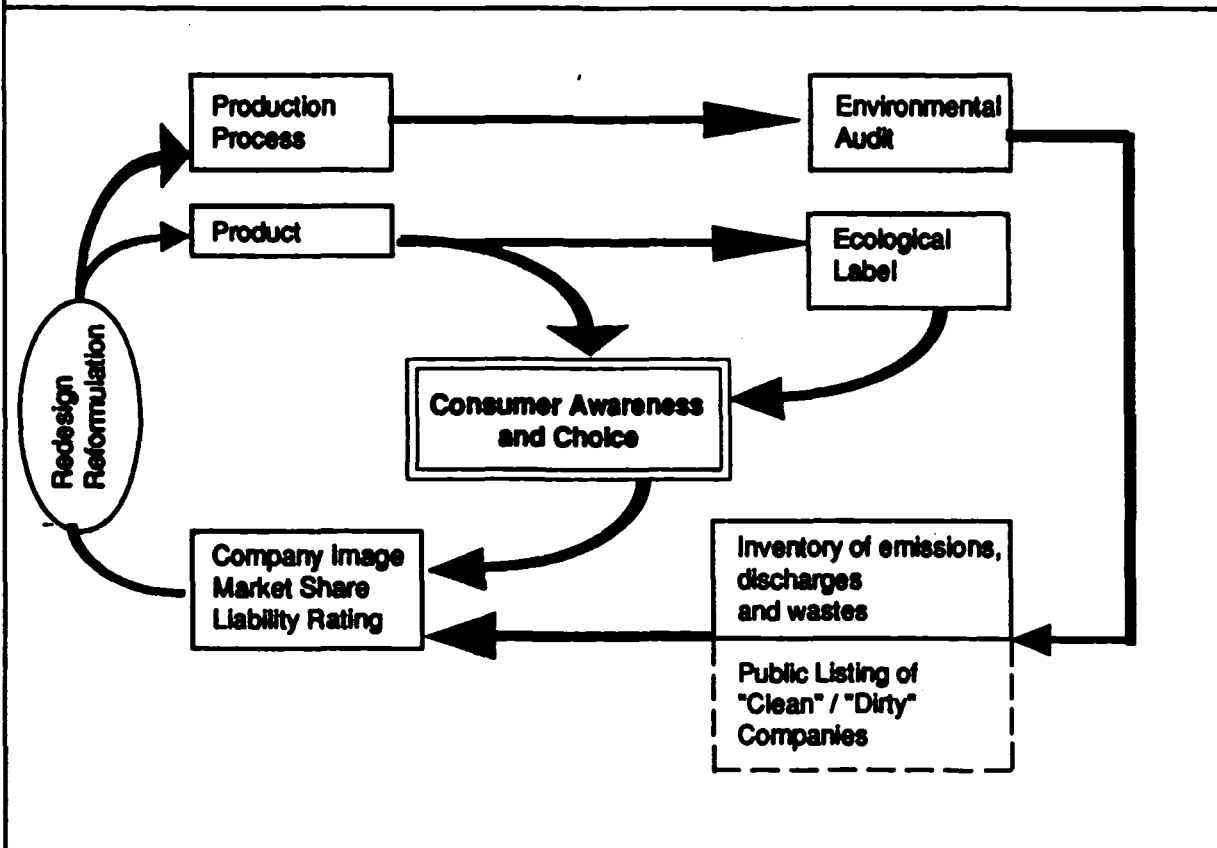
Production Process

Environmental Audit

Product

Ecological Label

Redesign Reformulation

Consumer Awareness and Choice

Company Image
Market Share
Liability Rating

Inventory of emissions, discharges and wastes

Public Listing of "Clean" / "Dirty" Companies